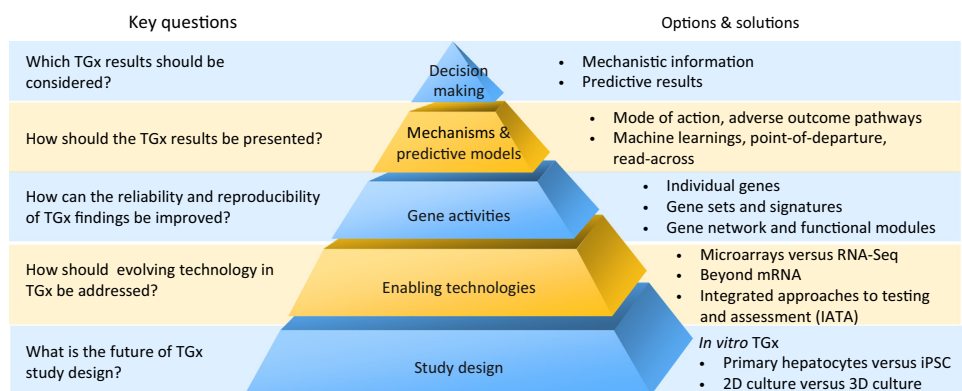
Key questions

Options & solutions

Which TGx results should be considered?

Decision making

- Mechanistic information
- Predictive results

How should the TGx results be presented?

Mechanisms & predictive models

- Mode of action, adverse outcome pathways
- Machine learnings, point-of-departure, read-across

How can the reliability and reproducibility of TGx findings be improved?

Gene activities

- Individual genes
- Gene sets and signatures
- Gene network and functional modules

How should  evolving technology in TGx be addressed?

Enabling technologies

- Microarrays versus RNA-Seq
- Beyond mRNA
- Integrated approaches to testing and assessment (IATA)

What is the future of TGx study design?

Study design

*In vitro* TGx
- Primary hepatocytes versus iPSC
- 2D culture versus 3D culture